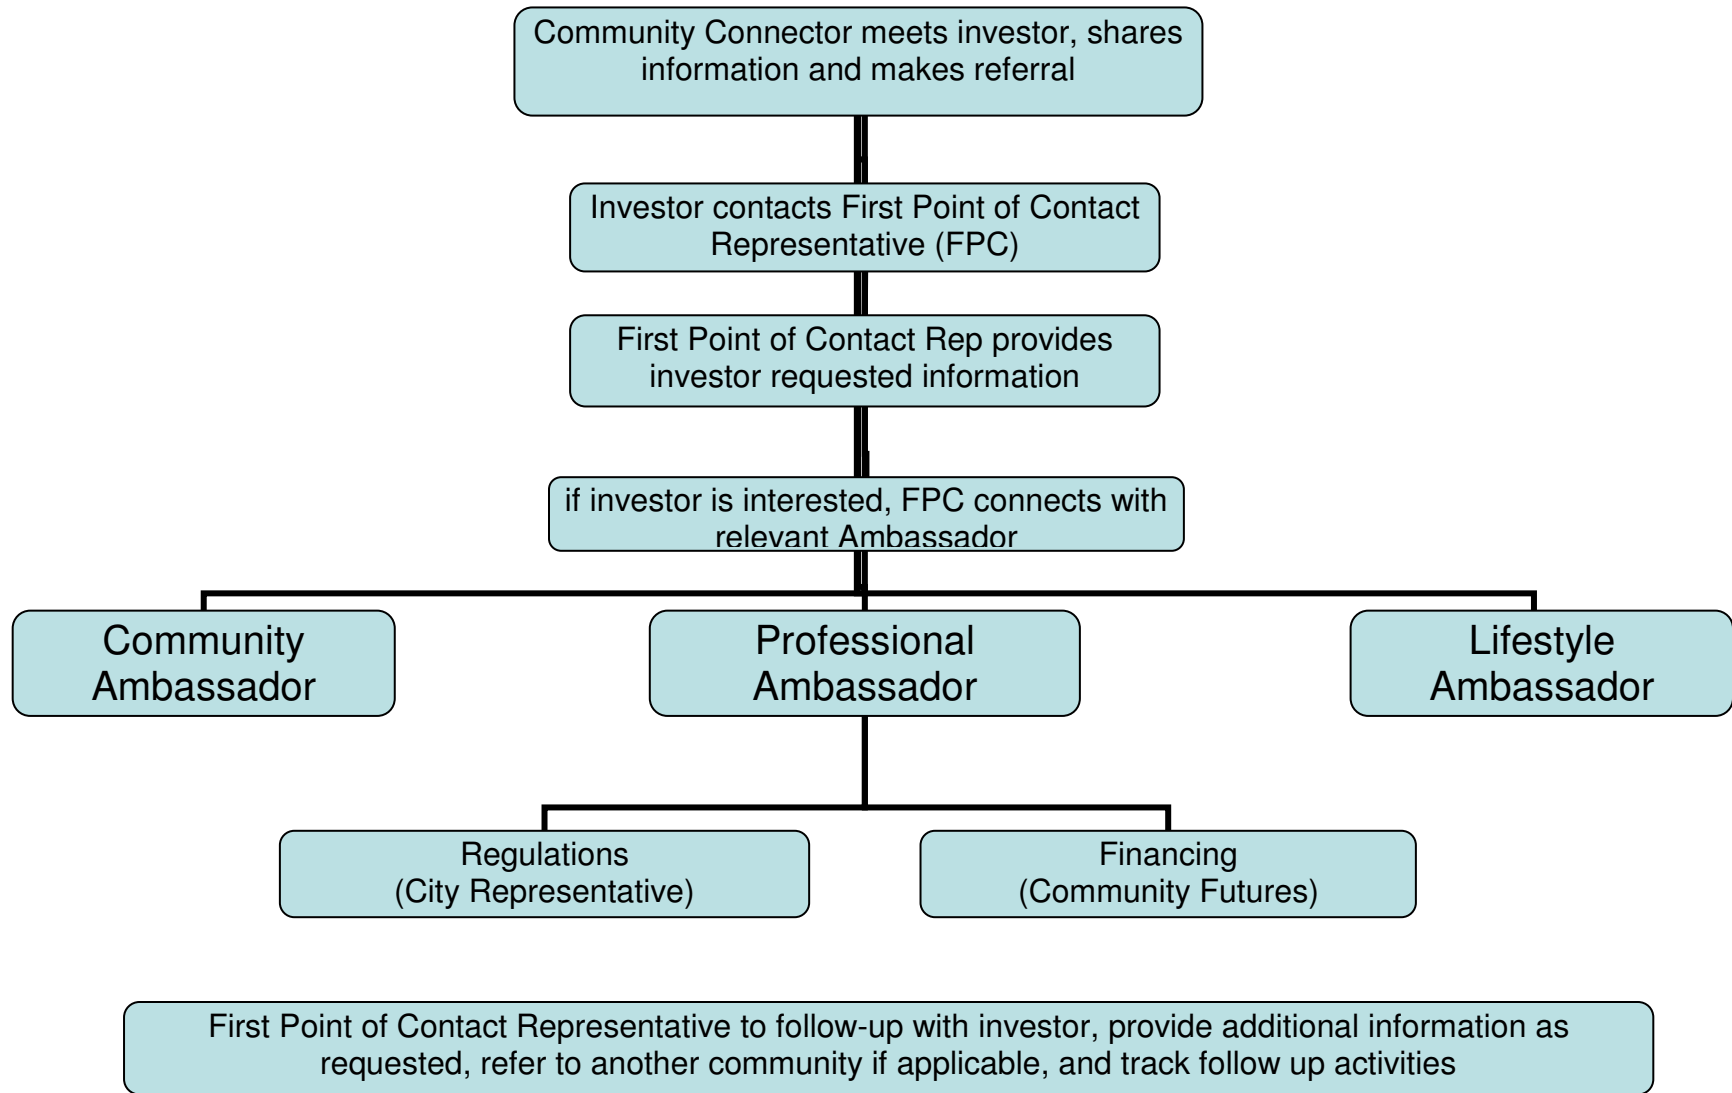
Community Connector meets investor, shares information and makes referral

Investor contacts First Point of Contact Representative (FPC)

First Point of Contact Rep provides investor requested information

if investor is interested, FPC connects with relevant Ambassador

Community Ambassador

Professional Ambassador

Lifestyle Ambassador

Regulations (City Representative)

Financing (Community Futures)

First Point of Contact Representative to follow-up with investor, provide additional information as requested, refer to another community if applicable, and track follow up activities